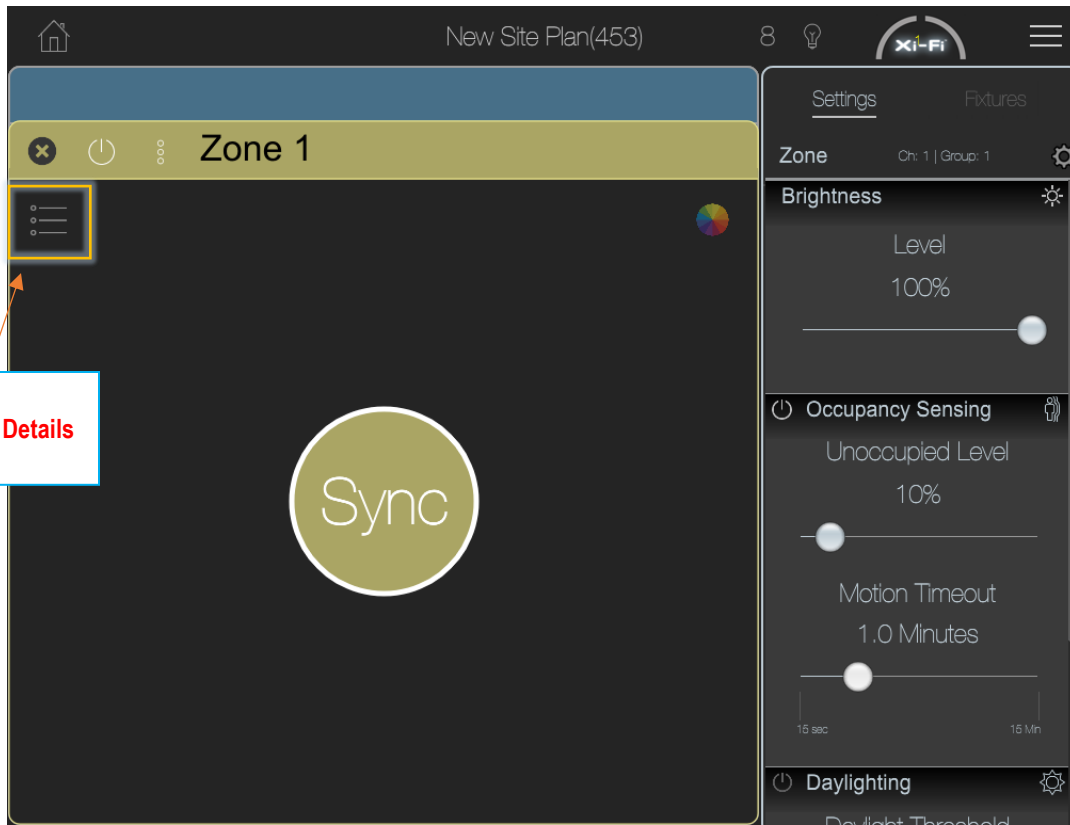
New Site Plan(453)

8

Xi-Fi

Zone 1

Details

Sync

Settings

Fixtures

Zone

Ch: 1 | Group: 1

Brightness

Level

100%

Occupancy Sensing

Unoccupied Level

10%

Motion Timeout

1.0 Minutes

15 sec

15 Min

Daylighting

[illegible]